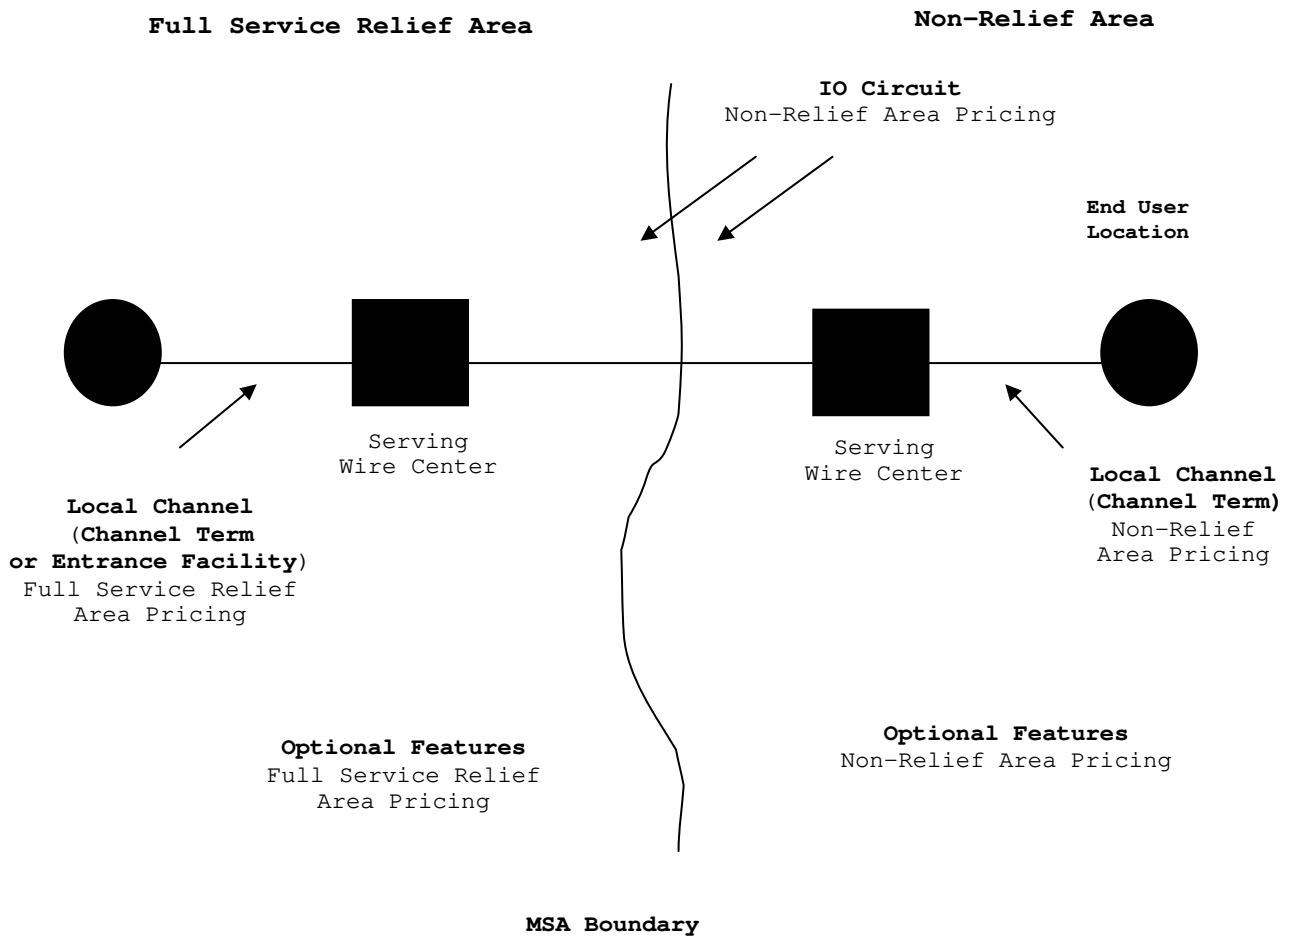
Full Service Relief Area

Non–Relief Area

IO Circuit
Non–Relief Area Pricing

End User Location

Serving Wire Center

Serving Wire Center

Local Channel (Channel Term or Entrance Facility) Full Service Relief Area Pricing

Local Channel (Channel Term) Non–Relief Area Pricing

Optional Features
Full Service Relief Area Pricing

Optional Features
Non–Relief Area Pricing

MSA Boundary